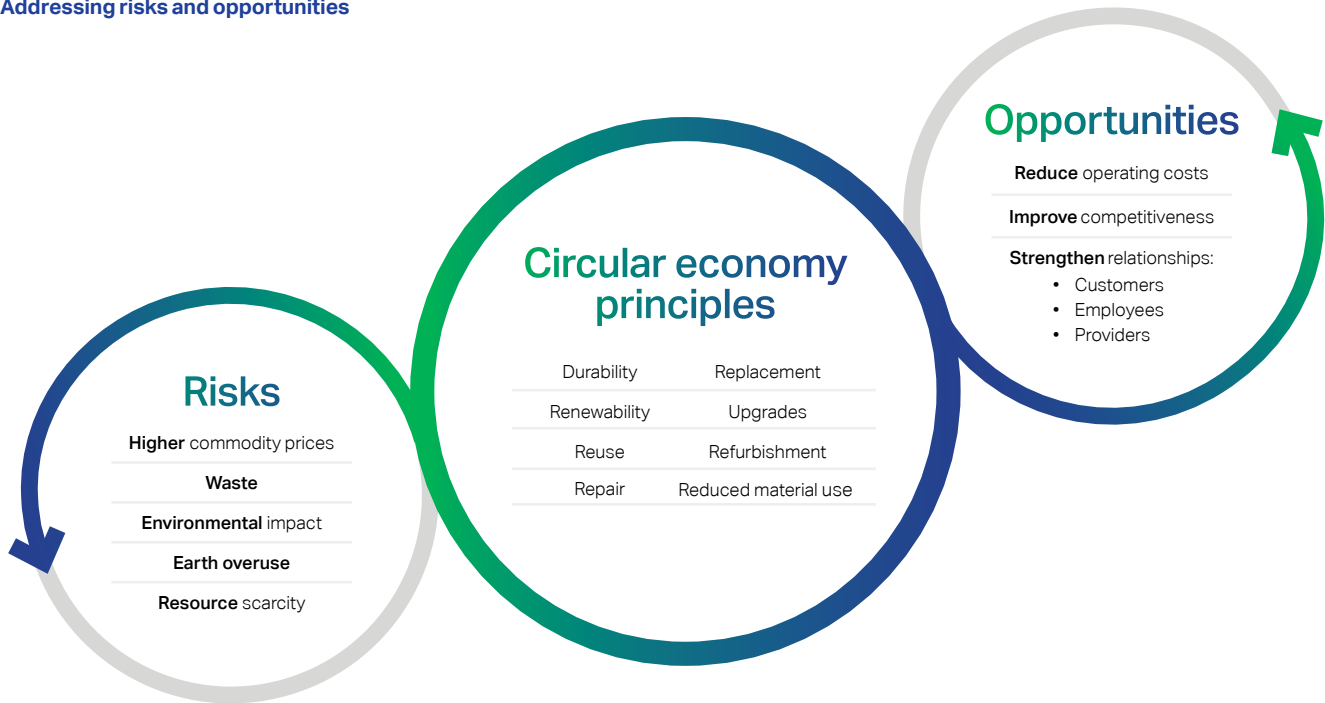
Addressing risks and opportunities

Risks

**Higher** commodity prices

**Waste**

**Environmental** impact

**Earth overuse**

**Resource** scarcity

Circular economy principles

| Durability | Replacement |
|---|---|
| Renewability | Upgrades |
| Reuse | Refurbishment |
| Repair | Reduced material use |

Opportunities

**Reduce** operating costs

**Improve** competitiveness

**Strengthen** relationships:
- Customers
- Employees
- Providers